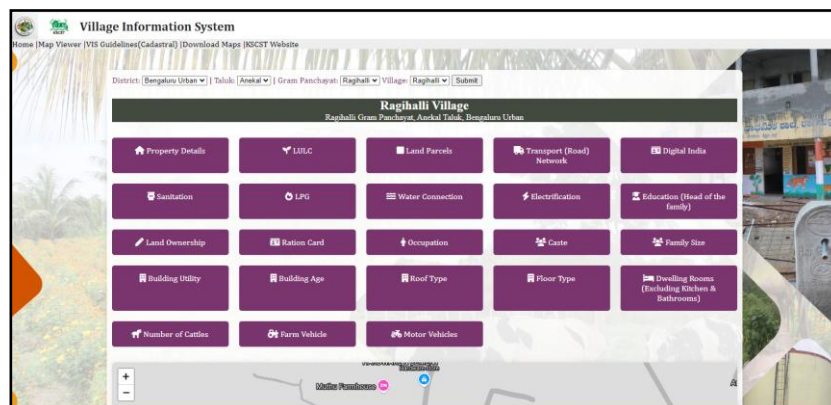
Village Information System

Home |Map Viewer |VIS Guidelines(Cadastral) |Download Maps |KSCST Website

District: Bengaluru Urban | Taluk: Anekal | Gram Panchayat: Ragihalli Village: Ragihalli Submit

Ragihalli Village
Ragihalli Gram Panchayat, Anekal Taluk, Bengaluru Urban

Property Details
LULC
Land Parcels
Transport (Road) Network
Digital India
Sanitation
LPG
Water Connection
Electrification
Education (Head of the family)
Land Ownership
Ration Card
Occupation
Caste
Family Size
Building Utility
Building Age
Roof Type
Floor Type
Dwelling Rooms (Excluding Kitchen & Bathrooms)
Number of Cattles
Farm Vehicle
Motor Vehicles

+
−
Muttu Farmhouse
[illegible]